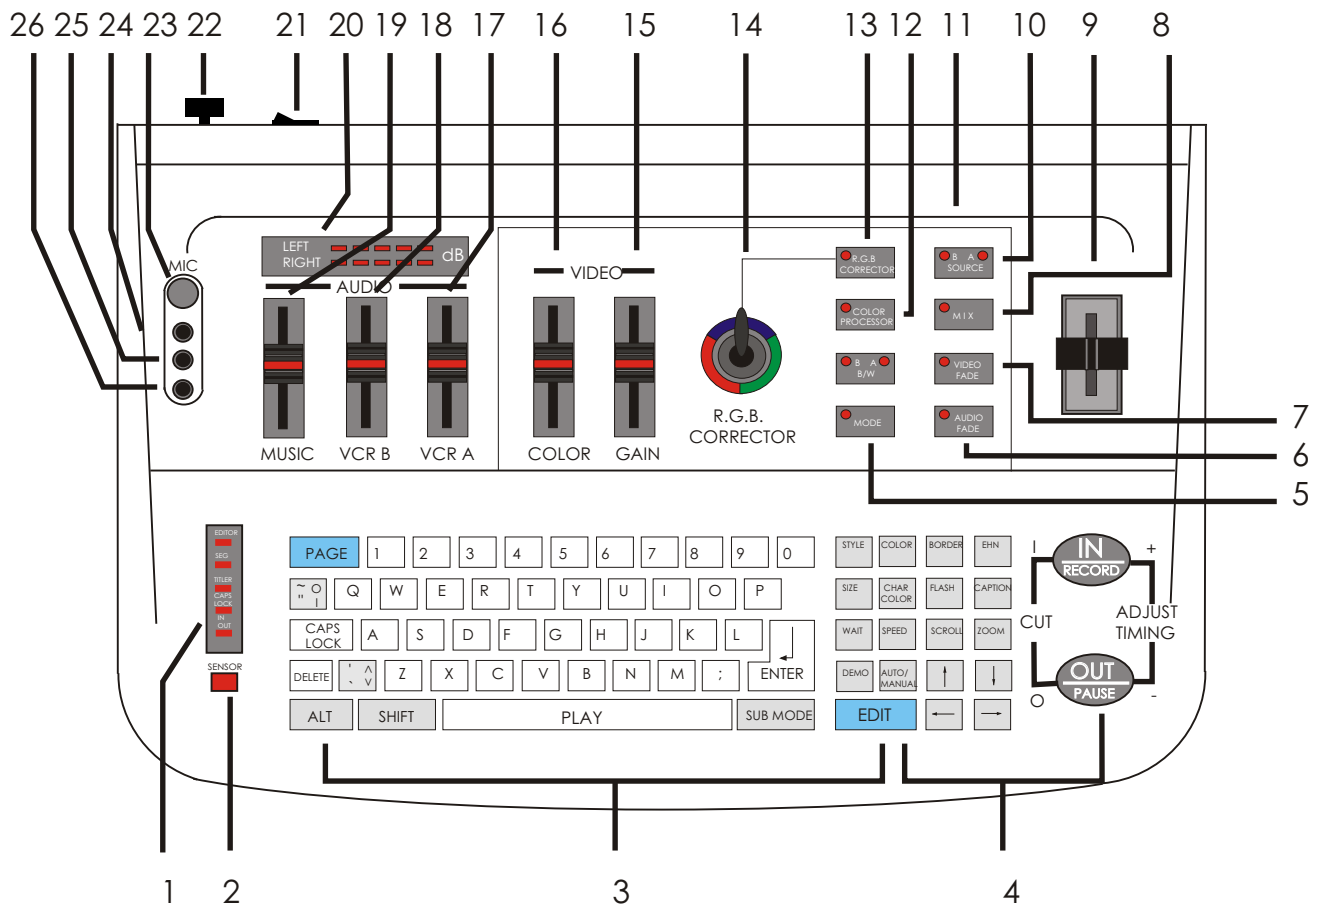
26 25 24 23 22 21 20 19 18 17 16 15 14 13 12 11 10 9 8

MIC

LEFT
RIGHT
dB

AUDIO

MUSIC VCR B VCR A

VIDEO

COLOR GAIN

R.G.B.
CORRECTOR

R.G.B CORRECTOR

COLOR PROCESSOR

B A B/W

MODE

B A SOURCE

MIX

VIDEO FADE

AUDIO FADE

7
6
5

EDITOR
SEG
TITLER
CAPS LOCK
IN
OUT

SENSOR

PAGE 1 2 3 4 5 6 7 8 9 0

~ " O I Q W E R T Y U I O P

CAPS LOCK A S D F G H J K L

DELETE ' ` ^ v Z X C V B N M ; ENTER

ALT SHIFT PLAY SUB MODE

STYLE COLOR BORDER EHN

SIZE CHAR COLOR FLASH CAPTION

WAIT SPEED SCROLL ZOOM

DEMO AUTO/ MANUAL ↑ ↓

EDIT ← →

I IN RECORD +

CUT

ADJUST TIMING

O OUT PAUSE -

1 2 3 4